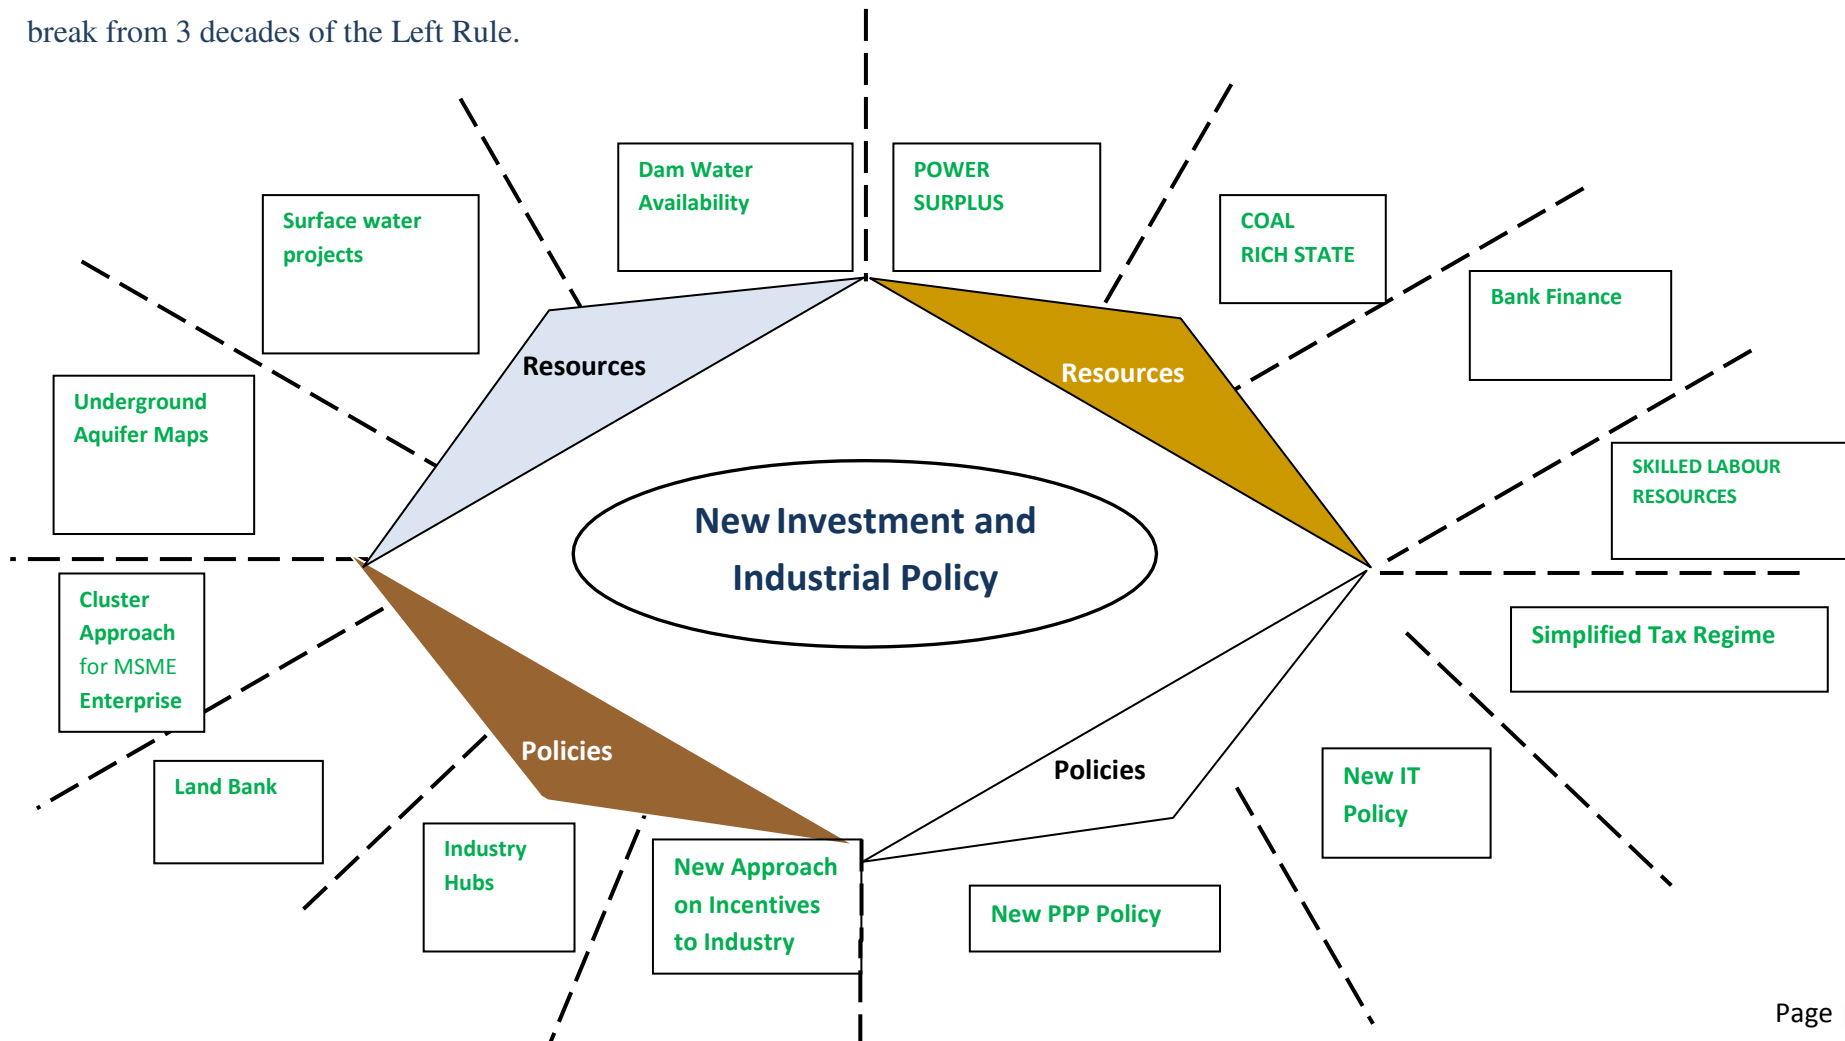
break from 3 decades of the Left Rule.

Dam Water Availability

POWER SURPLUS

Surface water projects

COAL RICH STATE

Bank Finance

Resources

Resources

Underground Aquifer Maps

SKILLED LABOUR RESOURCES

New Investment and Industrial Policy

Cluster Approach for MSME Enterprise

Simplified Tax Regime

Policies

Policies

Land Bank

New IT Policy

Industry Hubs

New Approach on Incentives to Industry

New PPP Policy

Page